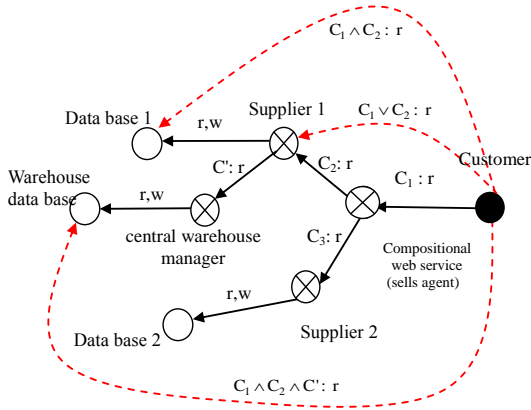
$C_1 \wedge C_2$ : r

Data base 1

Supplier 1

$C_1 \vee C_2$ : r

r,w

Customer

Warehouse data base

C': r

$C_2$: r

$C_1$ : r

r,w

central warehouse manager

$C_3$: r

Compositional web service (sells agent)

r,w

Data base 2

Supplier 2

$C_1 \wedge C_2 \wedge C'$: r